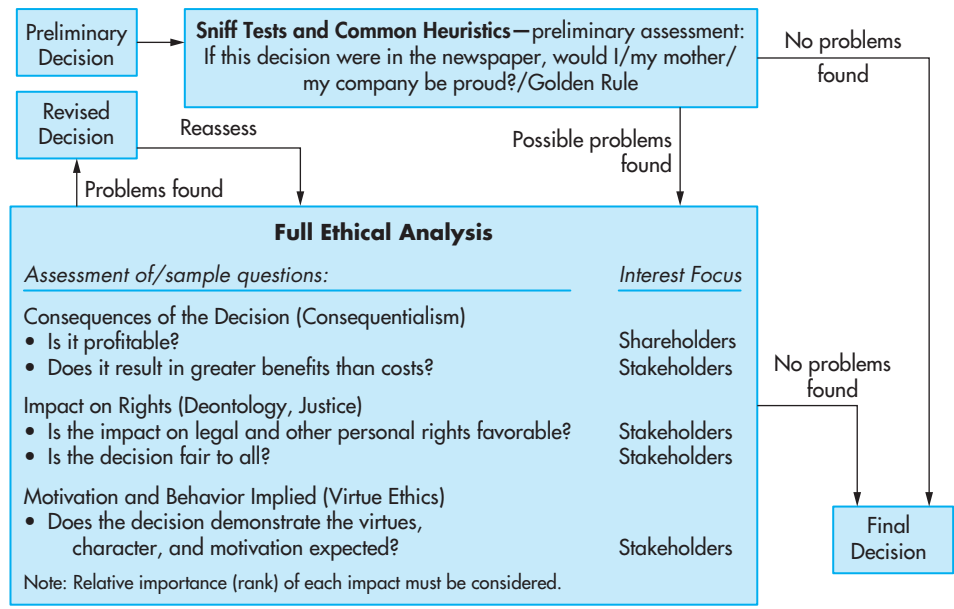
Preliminary Decision

Sniff Tests and Common Heuristics—preliminary assessment: If this decision were in the newspaper, would I/my mother/ my company be proud?/Golden Rule

No problems found

Revised Decision

Reassess

Possible problems found

Problems found

Full Ethical Analysis

| Assessment of/sample questions: | Interest Focus |
|---|---|
| Consequences of the Decision (Consequentialism) | |
| • Is it profitable? | Shareholders |
| • Does it result in greater benefits than costs? | Stakeholders |
| Impact on Rights (Deontology, Justice) | |
| • Is the impact on legal and other personal rights favorable? | Stakeholders |
| • Is the decision fair to all? | Stakeholders |
| Motivation and Behavior Implied (Virtue Ethics) | |
| • Does the decision demonstrate the virtues, character, and motivation expected? | Stakeholders |

Note: Relative importance (rank) of each impact must be considered.

No problems found

Final Decision